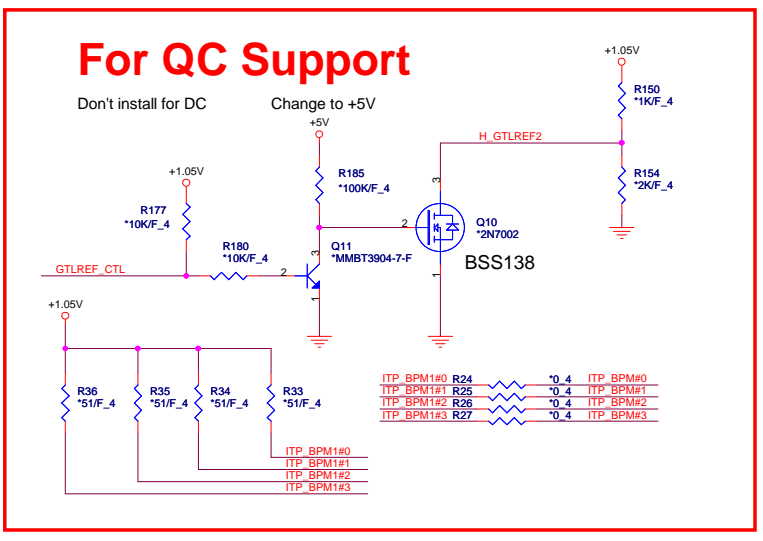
For QC Support

Don't install for DC

Change to +5V

+5V

R185
*100K/F_4

+1.05V

R177
*10K/F_4

R180
*10K/F_4

GTLREF_CTL

2

3

1

Q11
*MMBT3904-7-F

H_GTLREF2

3

2

1

Q10
*2N7002

BSS138

+1.05V

R150
*1K/F_4

R154
*2K/F_4

+1.05V

R36
*51/F_4

R35
*51/F_4

R34
*51/F_4

R33
*51/F_4

ITP_BPM1#0
ITP_BPM1#1
ITP_BPM1#2
ITP_BPM1#3

ITP_BPM1#0 R24 *0_4 ITP_BPM#0
ITP_BPM1#1 R25 *0_4 ITP_BPM#1
ITP_BPM1#2 R26 *0_4 ITP_BPM#2
ITP_BPM1#3 R27 *0_4 ITP_BPM#3